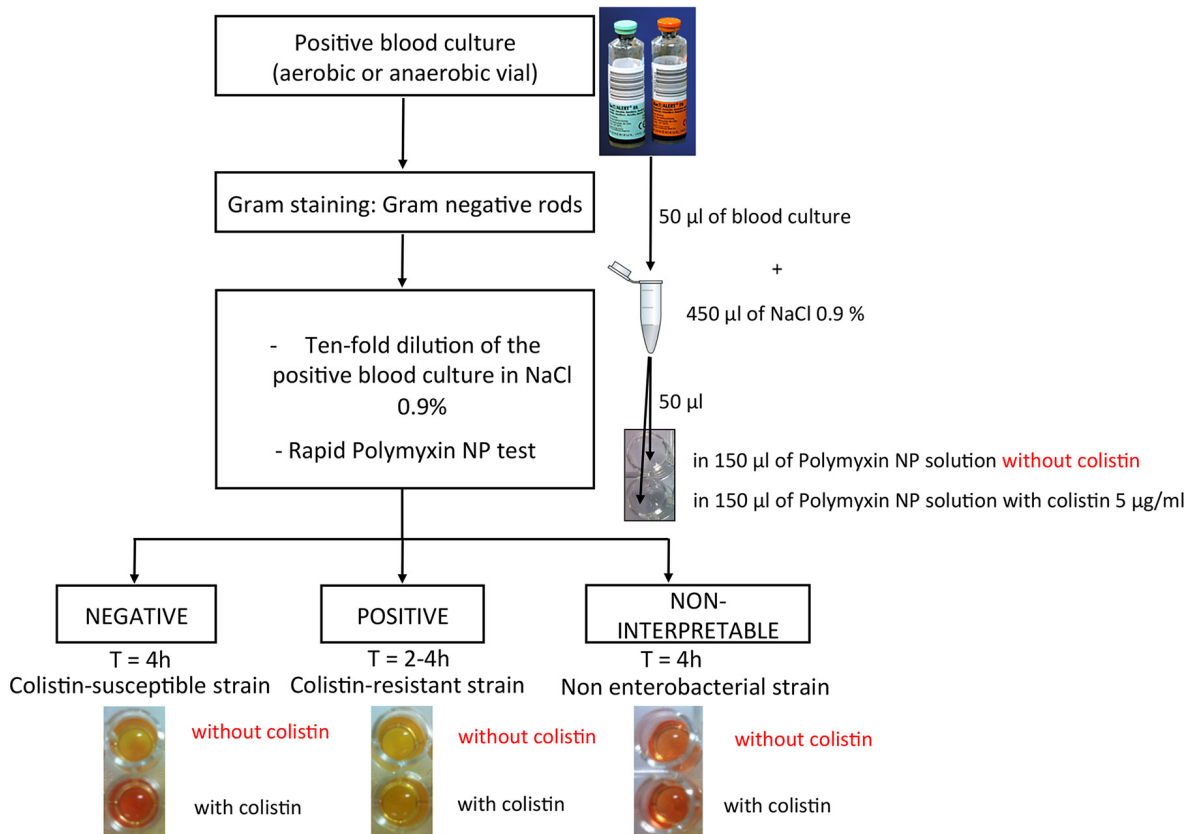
Positive blood culture (aerobic or anaerobic vial)

Gram staining: Gram negative rods

50 µl of blood culture

+

450 µl of NaCl 0.9 %

- Ten-fold dilution of the positive blood culture in NaCl 0.9%

- Rapid Polymyxin NP test

50 µl

in 150 µl of Polymyxin NP solution without colistin

in 150 µl of Polymyxin NP solution with colistin 5 µg/ml

NEGATIVE

T = 4h

Colistin-susceptible strain

without colistin

with colistin

POSITIVE

T = 2-4h

Colistin-resistant strain

without colistin

with colistin

NON-INTERPRETABLE

T = 4h

Non enterobacterial strain

without colistin

with colistin